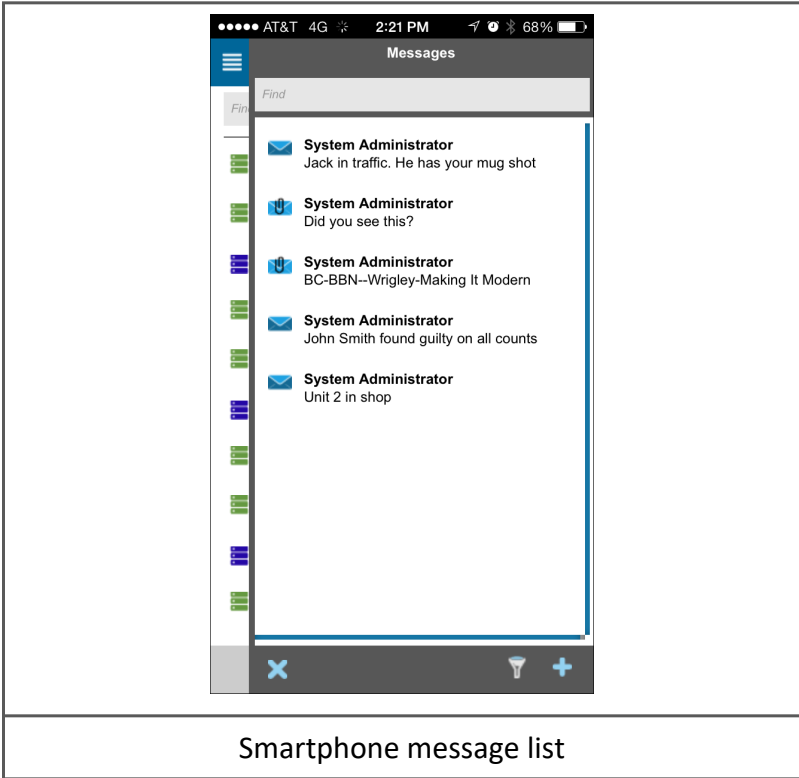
●●●●● AT&T 4G 2:21 PM 68%

Messages

Fin

Find

System Administrator
Jack in traffic. He has your mug shot

System Administrator
Did you see this?

System Administrator
BC-BBN--Wrigley-Making It Modern

System Administrator
John Smith found guilty on all counts

System Administrator
Unit 2 in shop

Smartphone message list